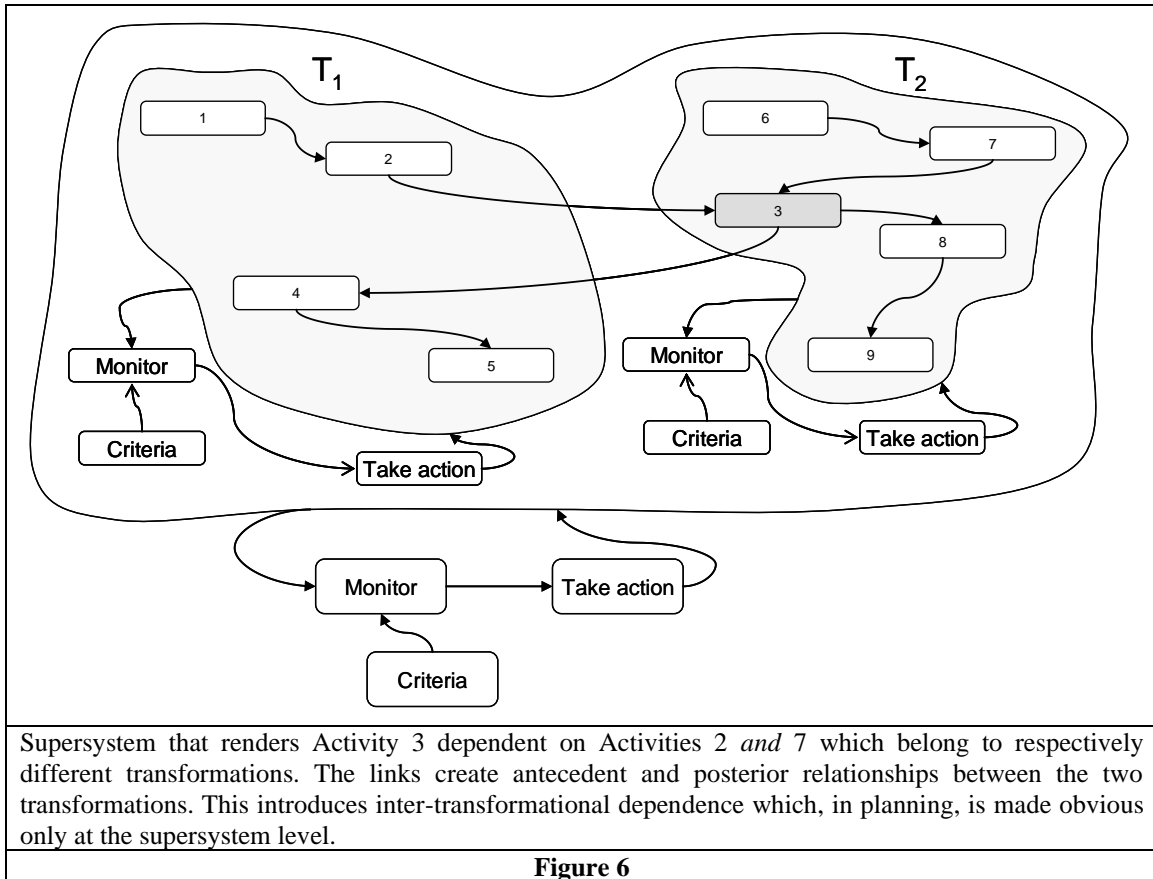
$T_1$

$T_2$

1

2

6

7

3

8

4

5

9

Monitor

Criteria

Take action

Monitor

Criteria

Take action

Monitor

Take action

Criteria

Supersystem that renders Activity 3 dependent on Activities 2 *and* 7 which belong to respectively different transformations. The links create antecedent and posterior relationships between the two transformations. This introduces inter-transformational dependence which, in planning, is made obvious only at the supersystem level.

**Figure 6**